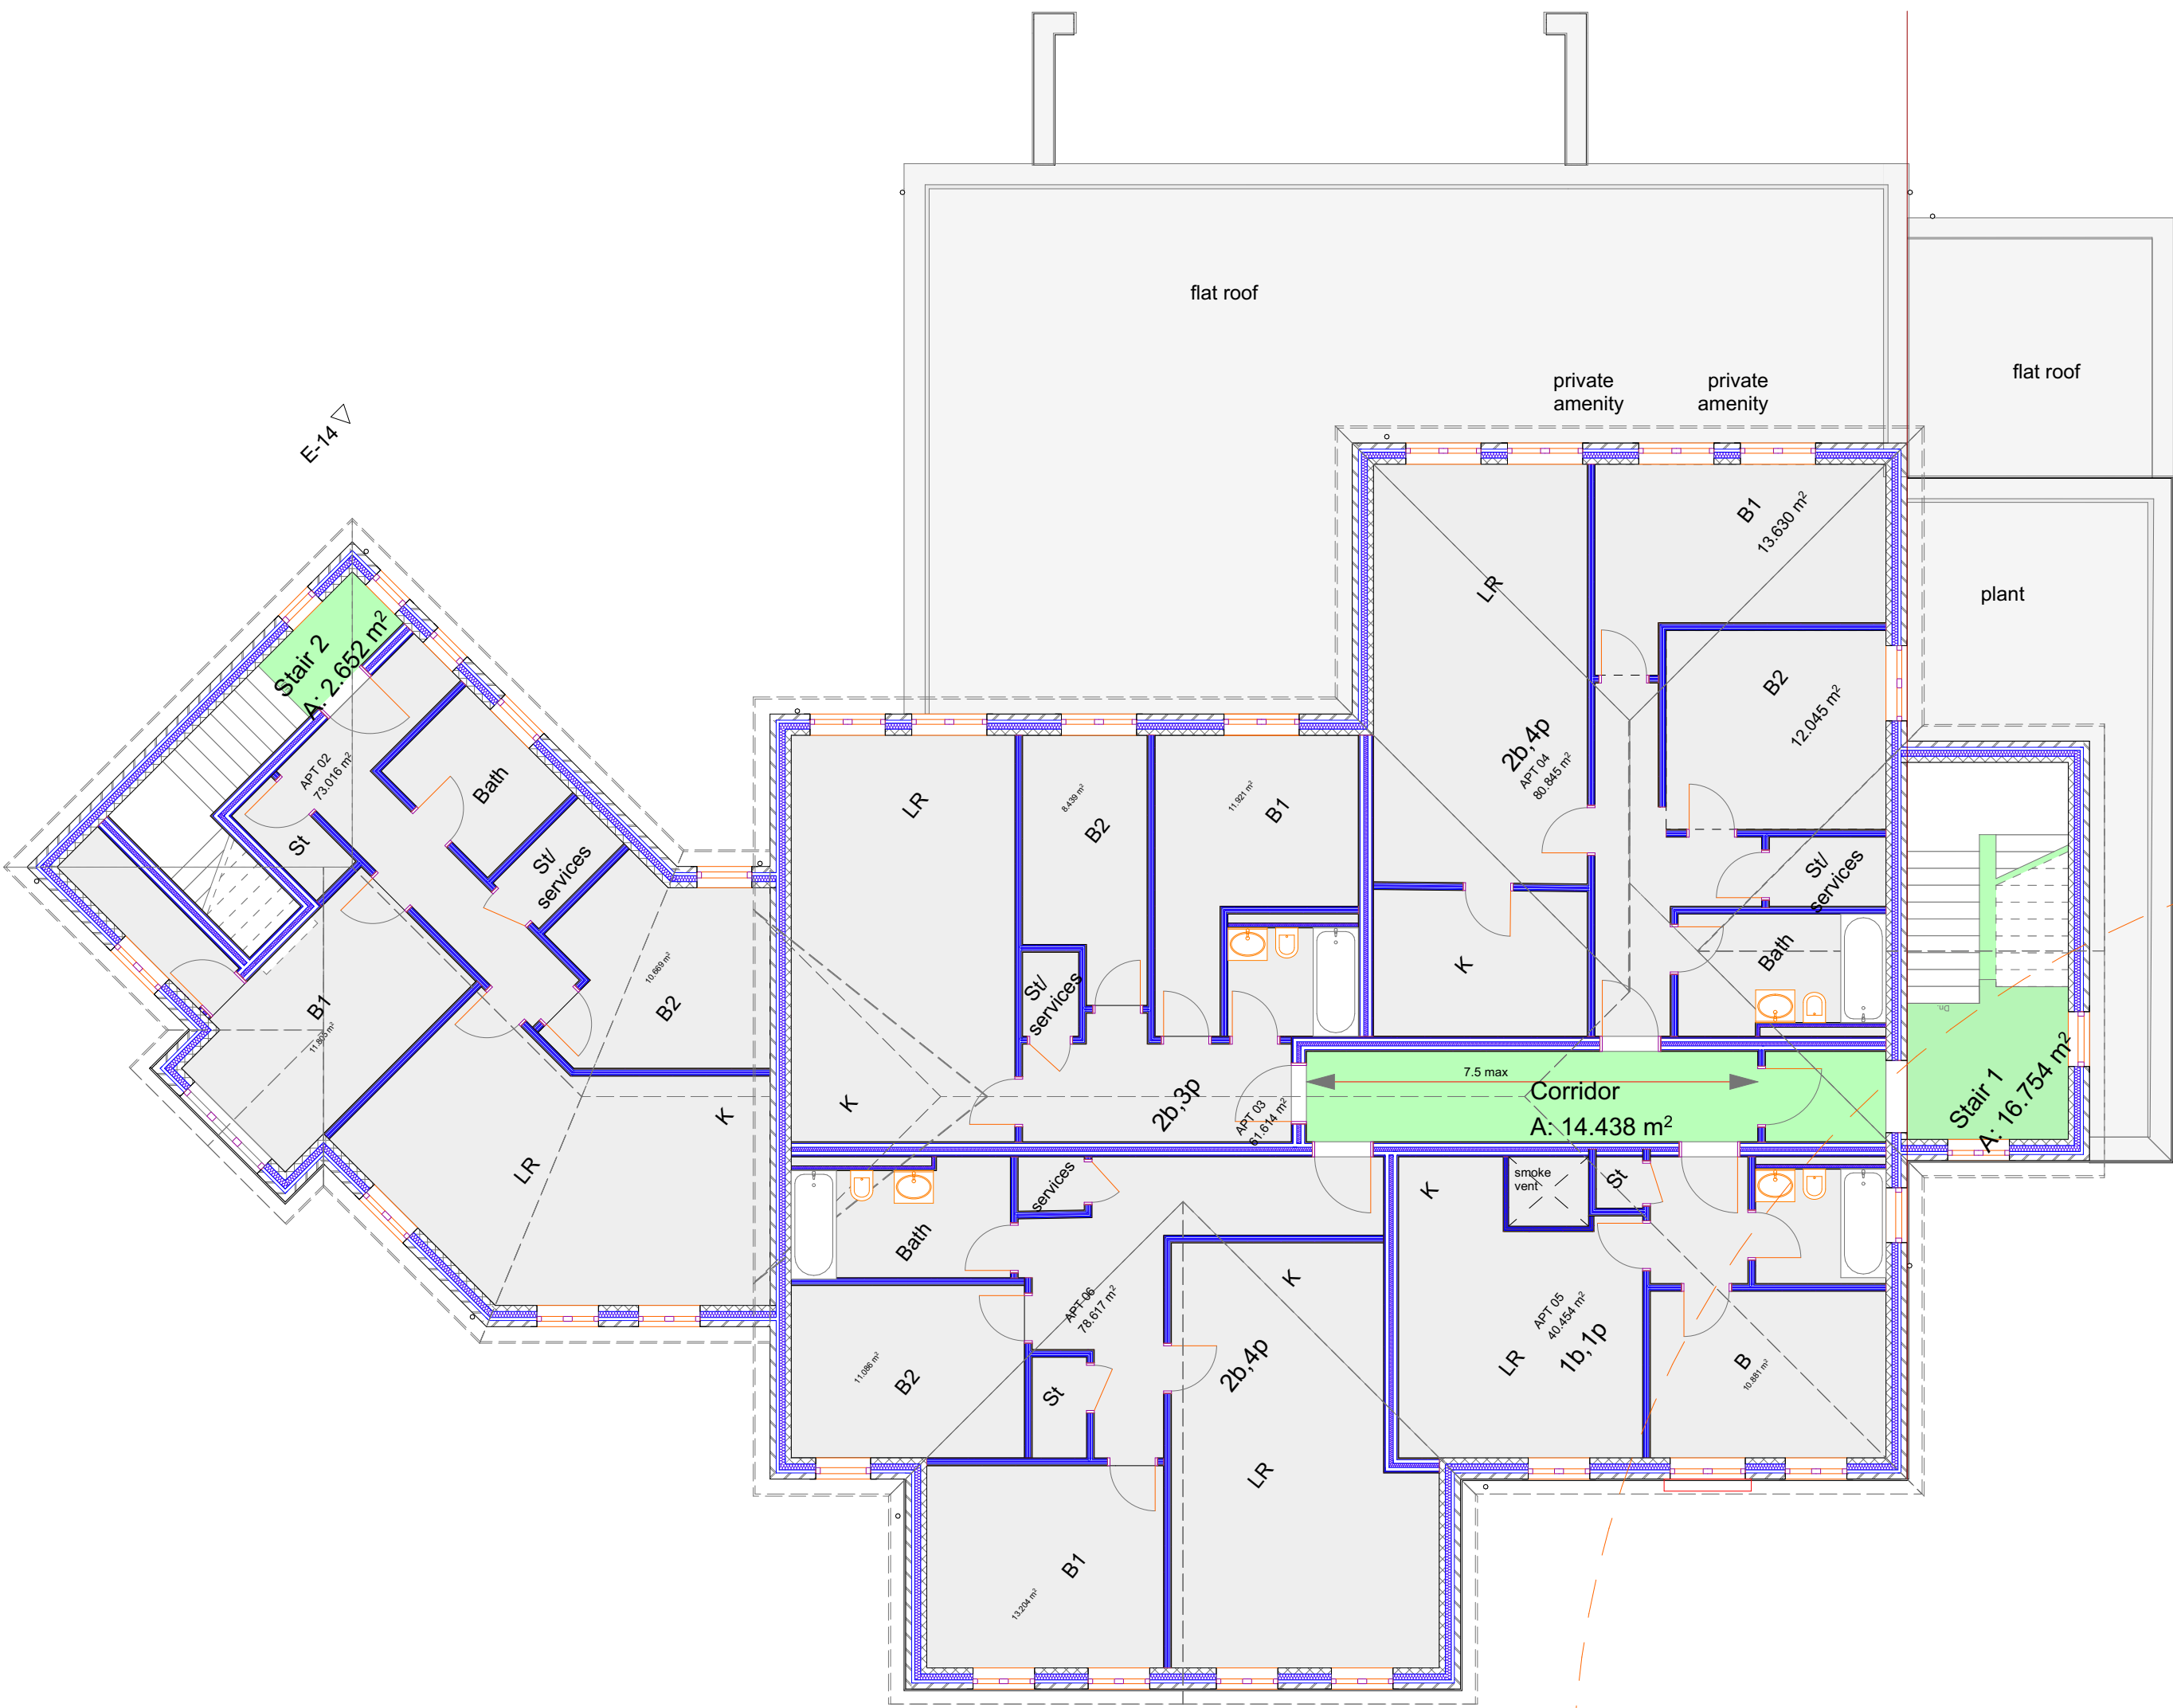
flat roof

private amenity

private amenity

flat roof

plant

E-14

Stair 2
A: 2.652 m²

APT 02
73.016 m²

Bath

St

St/ services

B1
11.853 m²

10.669 m²
B2

LR

K

LR

K

8.439 m²
B2

11.921 m²
B1

St/ services

2b,3p

APT 03
61.614 m²

LR

2b,4p
APT 04
80.845 m²

B1
13.630 m²

B2
12.045 m²

K

St/ services

Bath

7.5 max

Corridor
A: 14.438 m²

Stair 1
A: 16.754 m²

services

Bath

APT 06
78.617 m²

11.086 m²
B2

St

2b,4p

K

LR

B1
13.204 m²

K

smoke vent

St

APT 05
40.454 m²

LR

1b,1p

B
10.881 m²